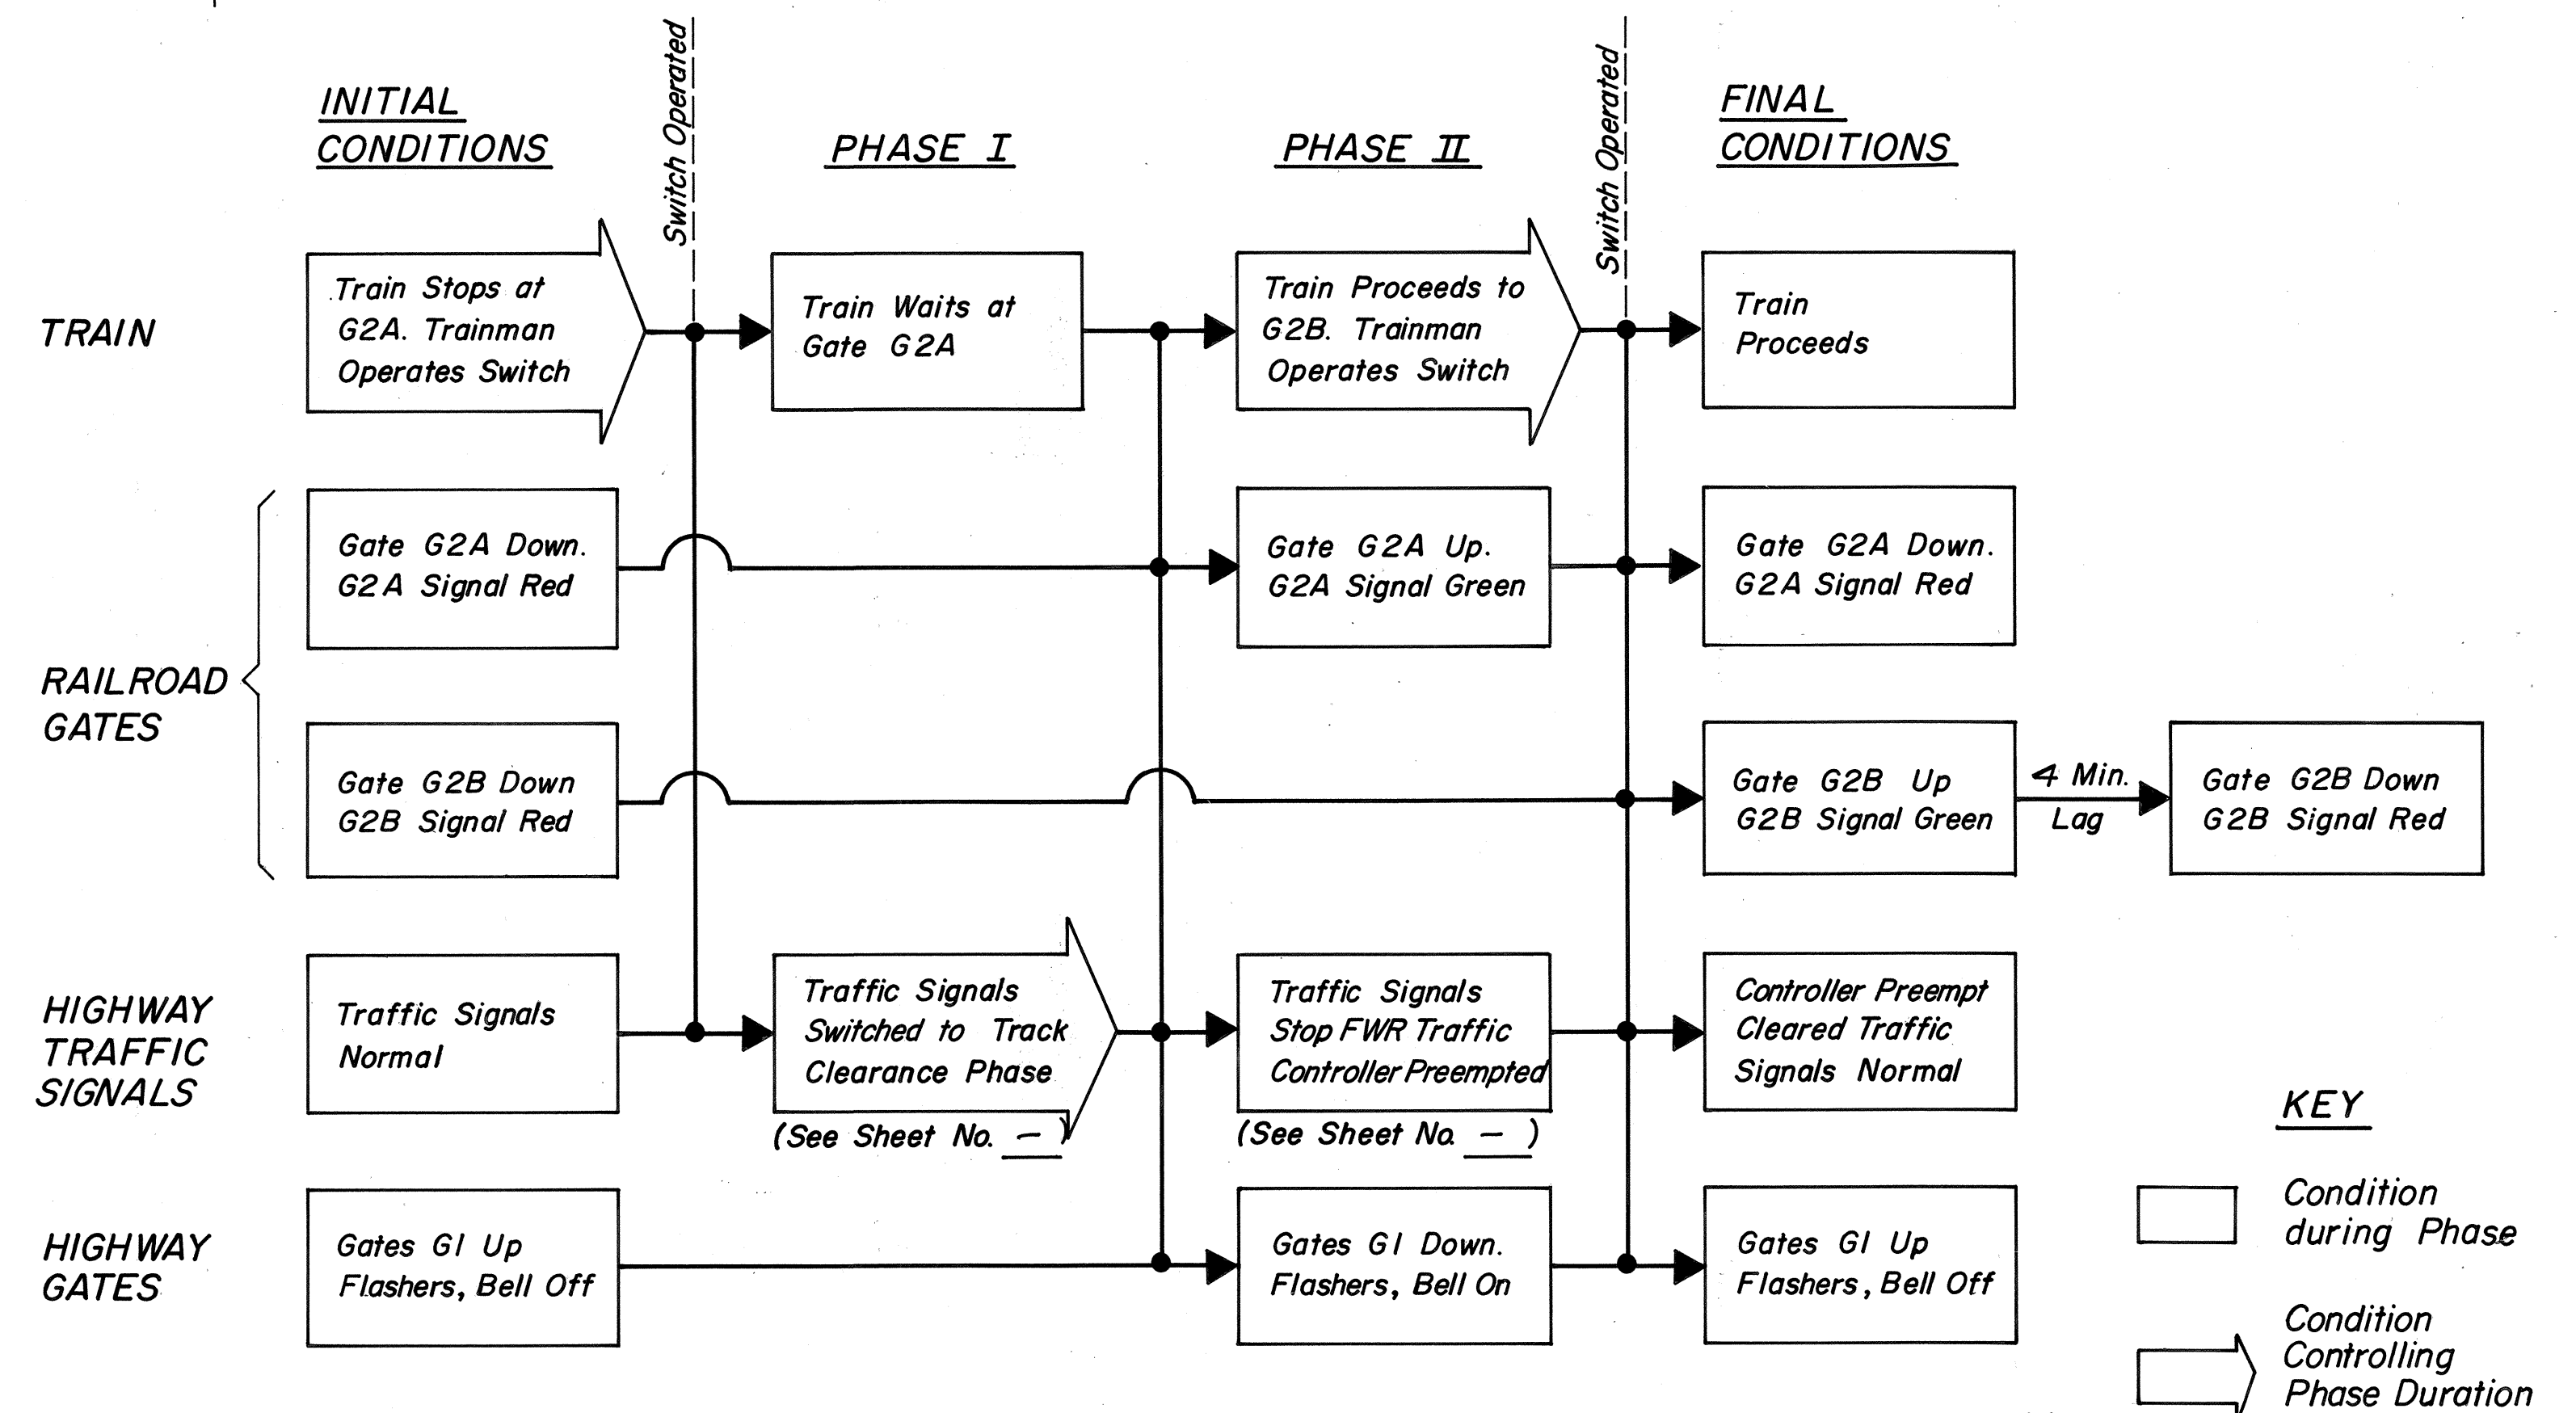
INITIAL CONDITIONS

Switch Operated

PHASE I

PHASE II

Switch Operated

FINAL CONDITIONS

TRAIN

Train Stops at G2A. Trainman Operates Switch

Train Waits at Gate G2A

Train Proceeds to G2B. Trainman Operates Switch

Train Proceeds

RAILROAD GATES

Gate G2A Down. G2A Signal Red

Gate G2A Up. G2A Signal Green

Gate G2A Down. G2A Signal Red

Gate G2B Down G2B Signal Red

Gate G2B Up G2B Signal Green

4 Min. Lag

Gate G2B Down G2B Signal Red

HIGHWAY TRAFFIC SIGNALS

Traffic Signals Normal

Traffic Signals Switched to Track Clearance Phase

(See Sheet No. – )

Traffic Signals Stop FWR Traffic Controller Preempted

(See Sheet No. – )

Controller Preempt Cleared Traffic Signals Normal

HIGHWAY GATES

Gates G1 Up Flashers, Bell Off

Gates G1 Down. Flashers, Bell On

Gates G1 Up Flashers, Bell Off

KEY

Condition during Phase

Condition Controlling Phase Duration